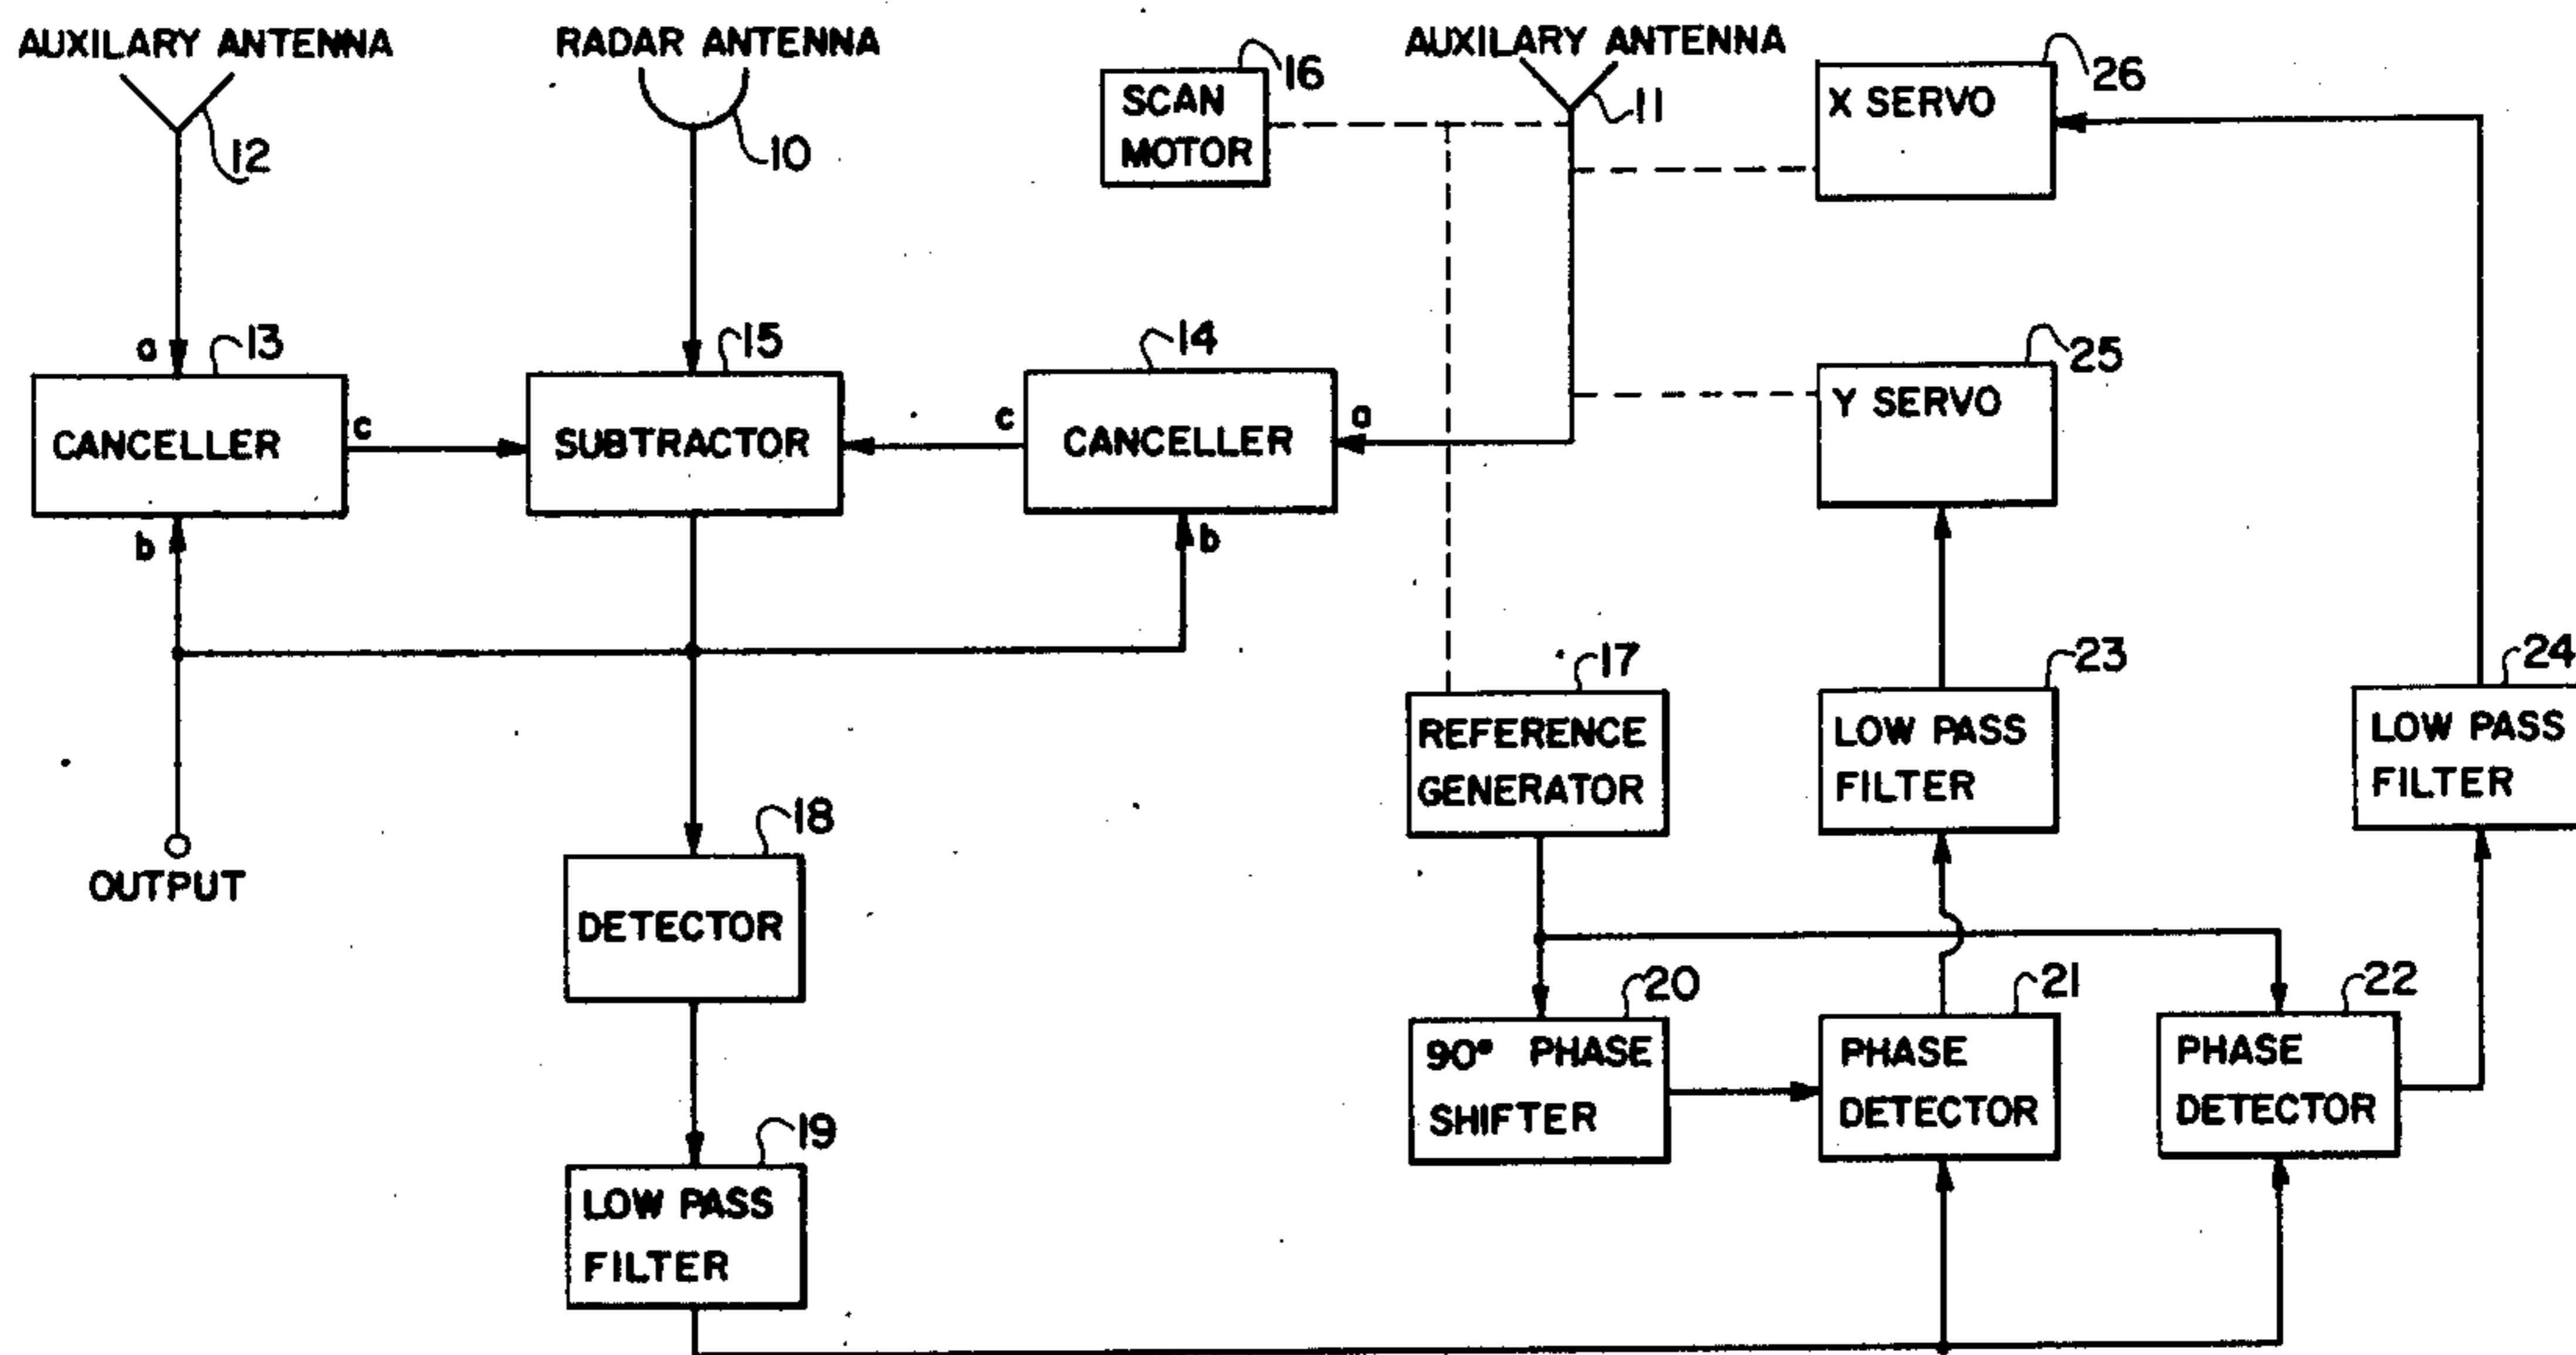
AUXILARY ANTENNA
12
RADAR ANTENNA
10
SCAN MOTOR
16
AUXILARY ANTENNA
11
X SERVO
26

a
13
CANCELLER
c
b
15
SUBTRACTOR
14
c
CANCELLER
a
b
25
Y SERVO

OUTPUT
18
DETECTOR
19
LOW PASS FILTER

17
REFERENCE GENERATOR
23
LOW PASS FILTER
24
LOW PASS FILTER

20
90° PHASE SHIFTER
21
PHASE DETECTOR
22
PHASE DETECTOR